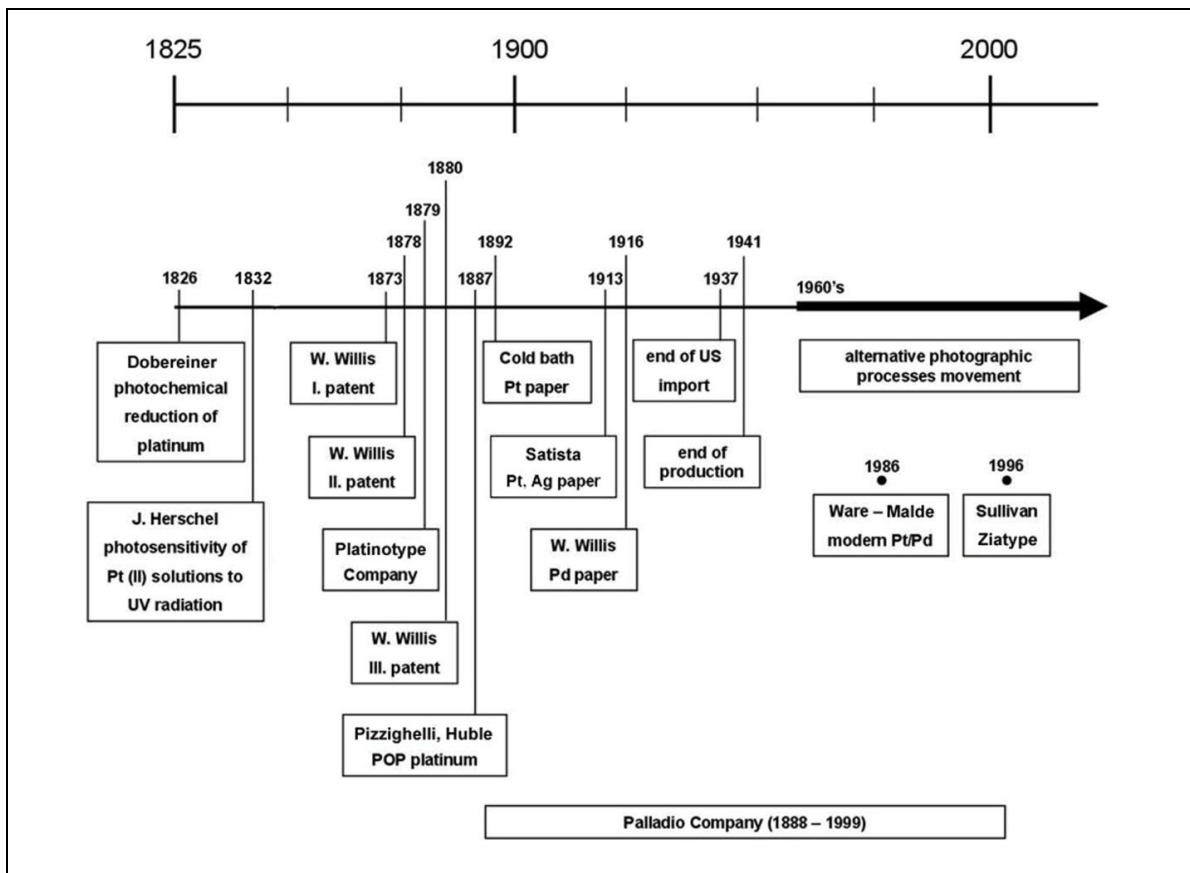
1825
1900
2000

1880
1879
1878
1892
1916
1941
1826
1832
1873
1887
1913
1937
1960's

Dobereiner photochemical reduction of platinum

J. Herschel photosensitivity of Pt (II) solutions to UV radiation

W. Willis I. patent

W. Willis II. patent

Platinotype Company

W. Willis III. patent

Pizzighelli, Huble POP platinum

Cold bath Pt paper

Satista Pt. Ag paper

W. Willis Pd paper

end of US import

end of production

alternative photographic processes movement

1986
Ware – Malde modern Pt/Pd

1996
Sullivan Ziatype

Palladio Company (1888 – 1999)